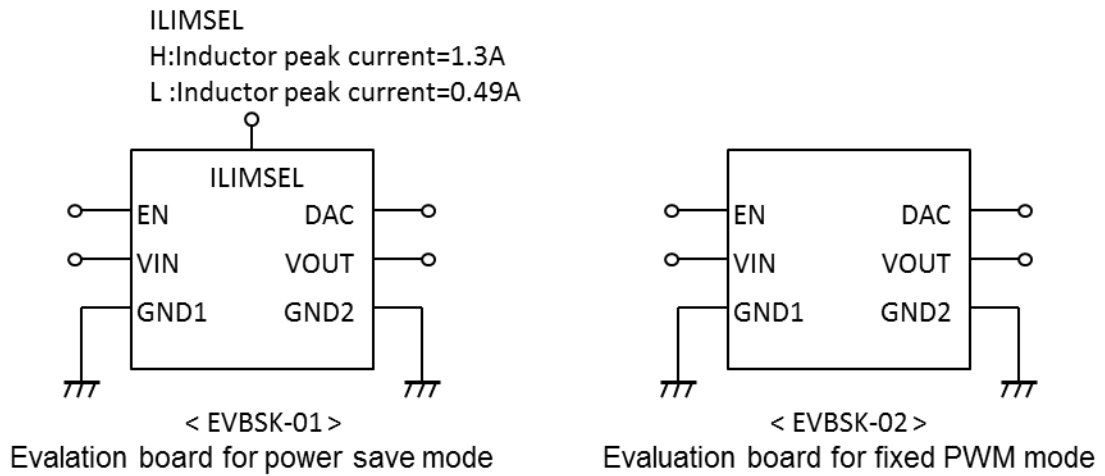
ILIMSEL
H:Inductor peak current=1.3A
L :Inductor peak current=0.49A

ILIMSEL
EN
VIN
GND1
DAC
VOUT
GND2

< EVBSK-01 >
Evalation board for power save mode

EN
VIN
GND1
DAC
VOUT
GND2

< EVBSK-02 >
Evaluation board for fixed PWM mode